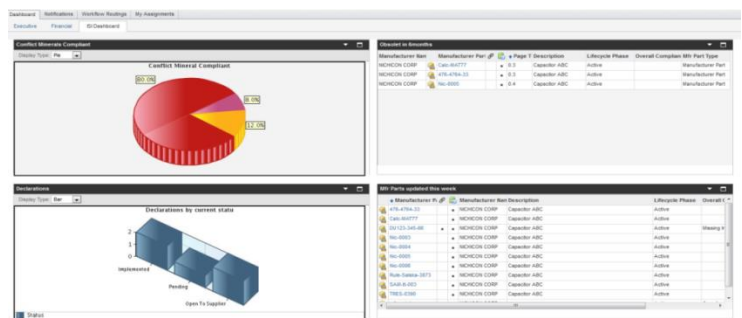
Dashboard | Notifications | Workflow Routings | My Assignments

Executive | Financial | BI Dashboard

Conflict Minerals Compliant

Display Type: Pie

Conflict Mineral Compliant

80.0%

8.0%

12.0%

Obsolet in 6months

| Manufacturer Nam | Manufacturer Part | | Page T | Description | Lifecycle Phase | Overall Complian | Mfr Part Type |
|---|---|---|---|---|---|---|---|
| NICHICON CORP | Calc-l64777 | | 0.3 | Capacitor ABC | Active | | Manufacturer Part |
| NICHICON CORP | 476-4784-33 | | 0.3 | Capacitor ABC | Active | | Manufacturer Part |
| NICHICON CORP | Nic-0005 | | 0.4 | Capacitor ABC | Active | | Manufacturer Part |

Declarations

Display Type: Bar

Declarations by current status

2

1

0

Implemented

Pending

Open To Supplier

Status

Mfr Parts updated this week

| Manufacturer P | | Manufacturer Nam | Description | Lifecycle Phase | Overall |
|---|---|---|---|---|---|
| 476-4784-33 | | NICHICON CORP | Capacitor ABC | Active | |
| Calc-l64777 | | NICHICON CORP | Capacitor ABC | Active | |
| D2123-345-88 | | NICHICON CORP | Capacitor ABC | Active | Missing |
| Nic-0003 | | NICHICON CORP | Capacitor ABC | Active | |
| Nic-0004 | | NICHICON CORP | Capacitor ABC | Active | |
| Nic-0005 | | NICHICON CORP | Capacitor ABC | Active | |
| Nic-0006 | | NICHICON CORP | Capacitor ABC | Active | |
| Nule-Selena-3873 | | NICHICON CORP | Capacitor ABC | Active | |
| SAR-8-003 | | NICHICON CORP | Capacitor ABC | Active | |
| TRES-0390 | | NICHICON CORP | Capacitor ABC | Active | |